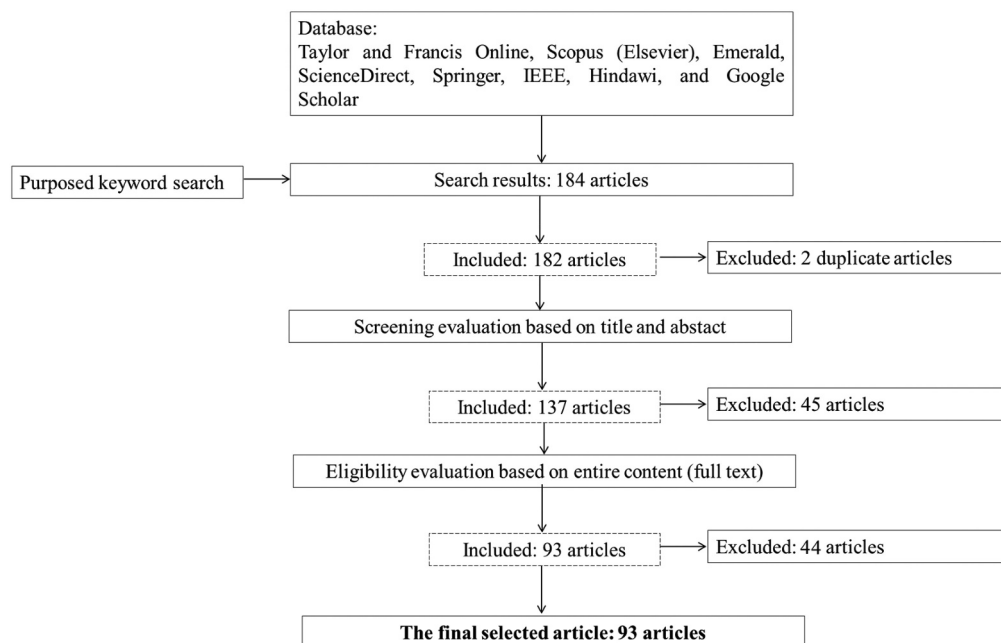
Database:
Taylor and Francis Online, Scopus (Elsevier), Emerald, ScienceDirect, Springer, IEEE, Hindawi, and Google Scholar

Purposed keyword search

Search results: 184 articles

Included: 182 articles

Excluded: 2 duplicate articles

Screening evaluation based on title and abstact

Included: 137 articles

Excluded: 45 articles

Eligibility evaluation based on entire content (full text)

Included: 93 articles

Excluded: 44 articles

**The final selected article: 93 articles**